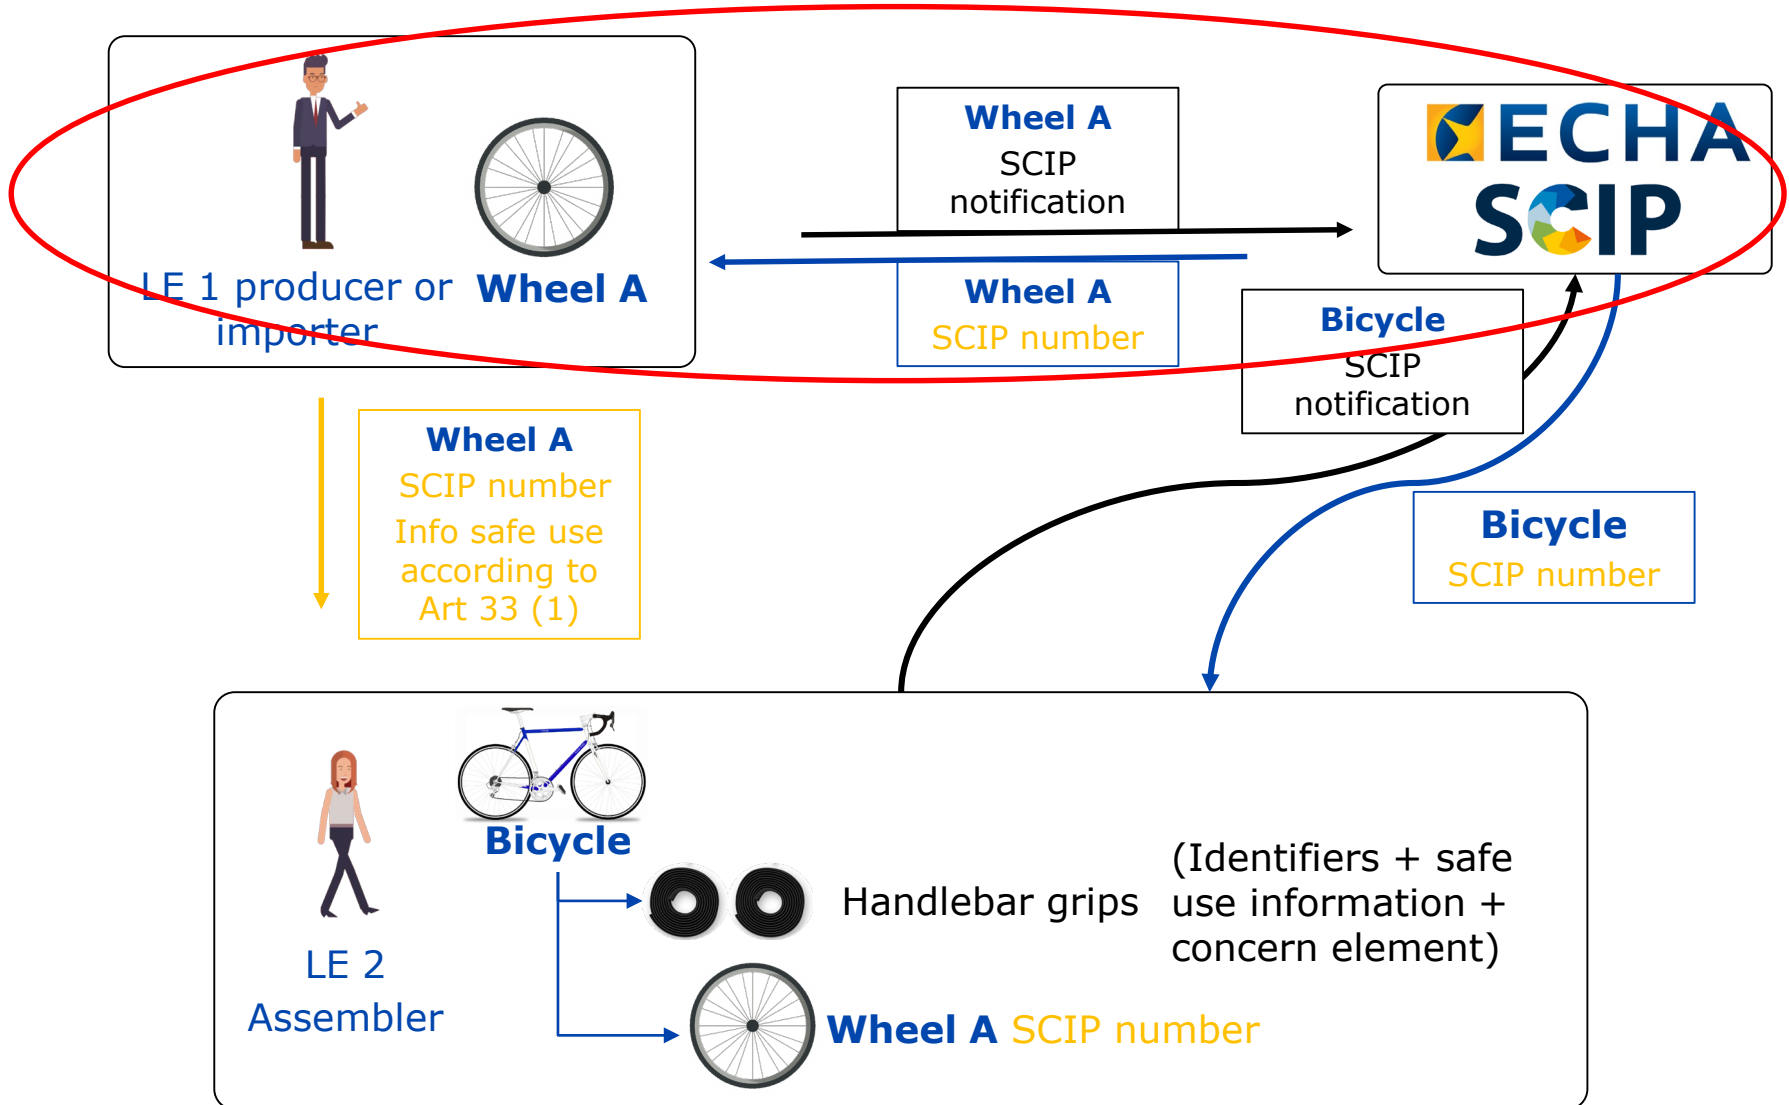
LE 1 producer or importer

Wheel A

Wheel A
SCIP notification

Wheel A
SCIP number

ECHA
SCIP

Bicycle
SCIP notification

Wheel A
SCIP number
Info safe use according to Art 33 (1)

Bicycle
SCIP number

LE 2
Assembler

Bicycle

Handlebar grips

(Identifiers + safe use information + concern element)

Wheel A SCIP number